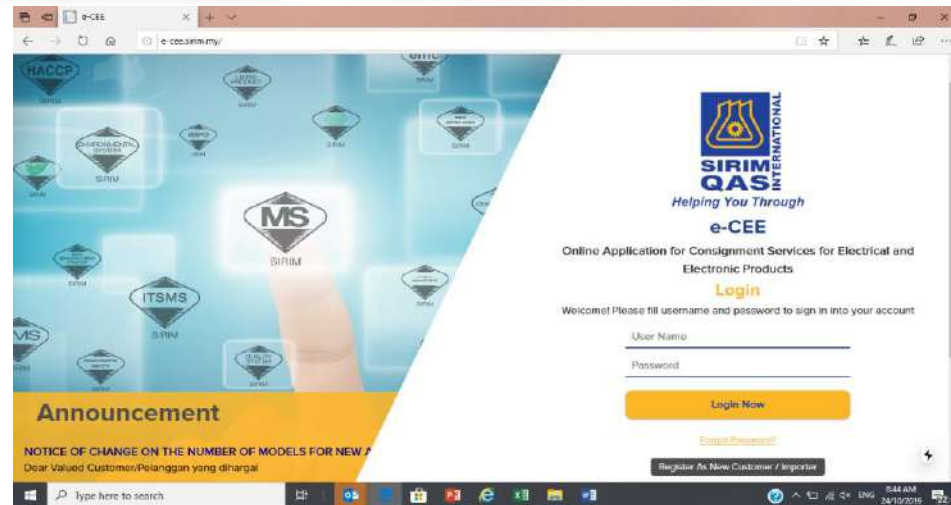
e-CEE

e-cee.sirim.my/

HACCP
SIRIM

ENVIRONMENTAL SYSTEM
SIRIM

MS
SIRIM

ITSMS
SIRIM

MS
SIRIM

SIRIM QAS INTERNATIONAL
Helping You Through

e-CEE

Online Application for Consignment Services for Electrical and Electronic Products

Login

Welcome! Please fill username and password to sign in into your account

User Name

Password

Login Now

Forgot Password?

Register As New Customer / Importer

Announcement

NOTICE OF CHANGE ON THE NUMBER OF MODELS FOR NEW A

Dear Valued Customer/Pelanggan yang dihargai

Type here to search

ENG 8:44 AM 24/10/2019